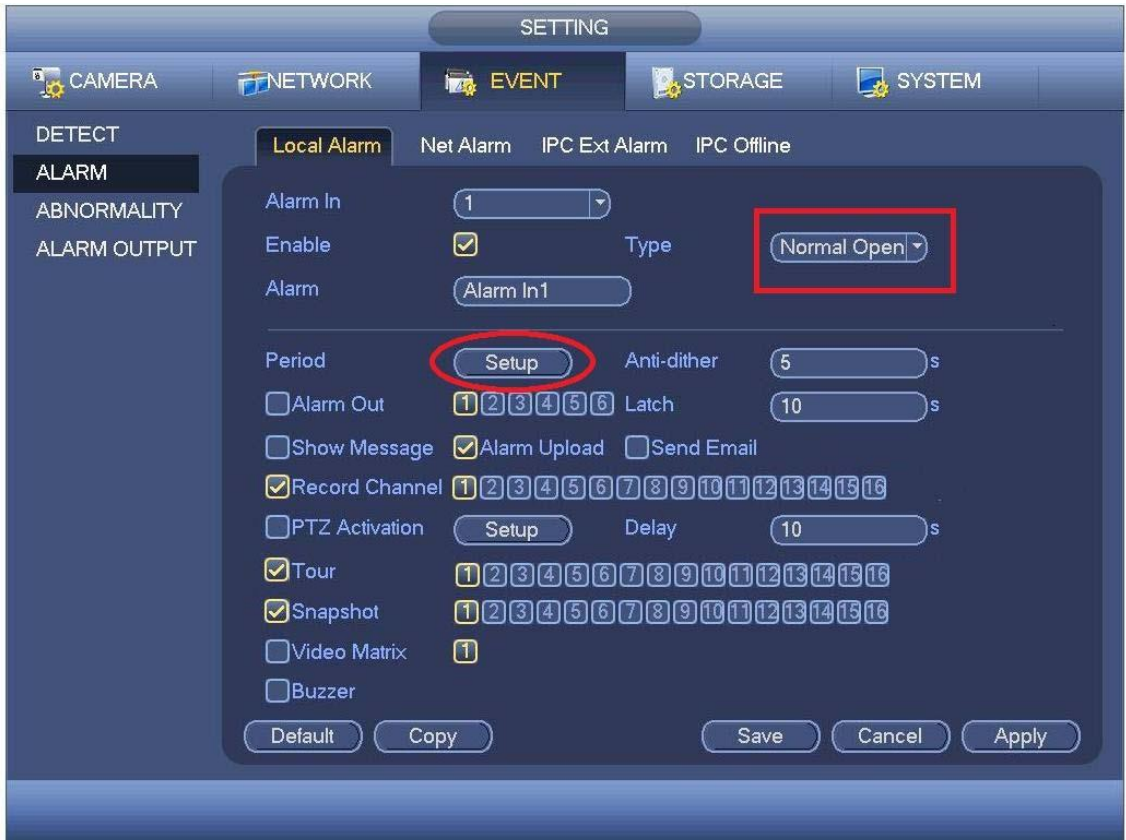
SETTING

CAMERA NETWORK EVENT STORAGE SYSTEM

DETECT
ALARM
ABNORMALITY
ALARM OUTPUT

Local Alarm Net Alarm IPC Ext Alarm IPC Offline

Alarm In 1
Enable Type Normal Open
Alarm Alarm In1

Period Setup Anti-dither 5 s
Alarm Out 1 2 3 4 5 6 Latch 10 s
Show Message Alarm Upload Send Email
Record Channel 1 2 3 4 5 6 7 8 9 10 11 12 13 14 15 16
PTZ Activation Setup Delay 10 s
Tour 1 2 3 4 5 6 7 8 9 10 11 12 13 14 15 16
Snapshot 1 2 3 4 5 6 7 8 9 10 11 12 13 14 15 16
Video Matrix 1
Buzzer

Default Copy Save Cancel Apply